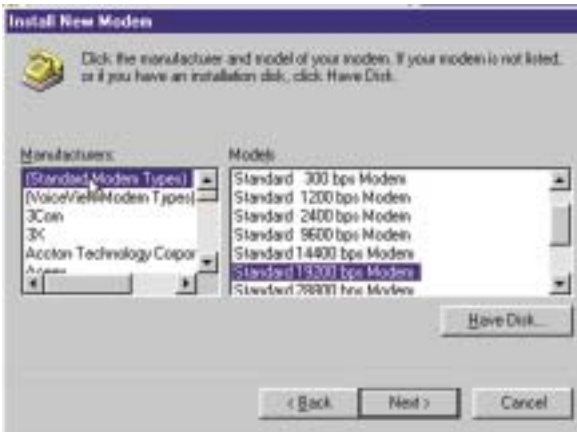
Install New Modem

Click the manufacturer and model of your modem. If your modem is not listed, or if you have an installation disk, click Have Disk.

Manufacturers:

(Standard Modem Types)
(VoiceView Modem Types)
3Com
3X
Accton Technology Corpor
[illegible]

Models

Standard 300 bps Modem
Standard 1200 bps Modem
Standard 2400 bps Modem
Standard 9600 bps Modem
Standard 14400 bps Modem
Standard 19200 bps Modem
Standard 28800 bps Modem

Have Disk...

< Back
Next >
Cancel